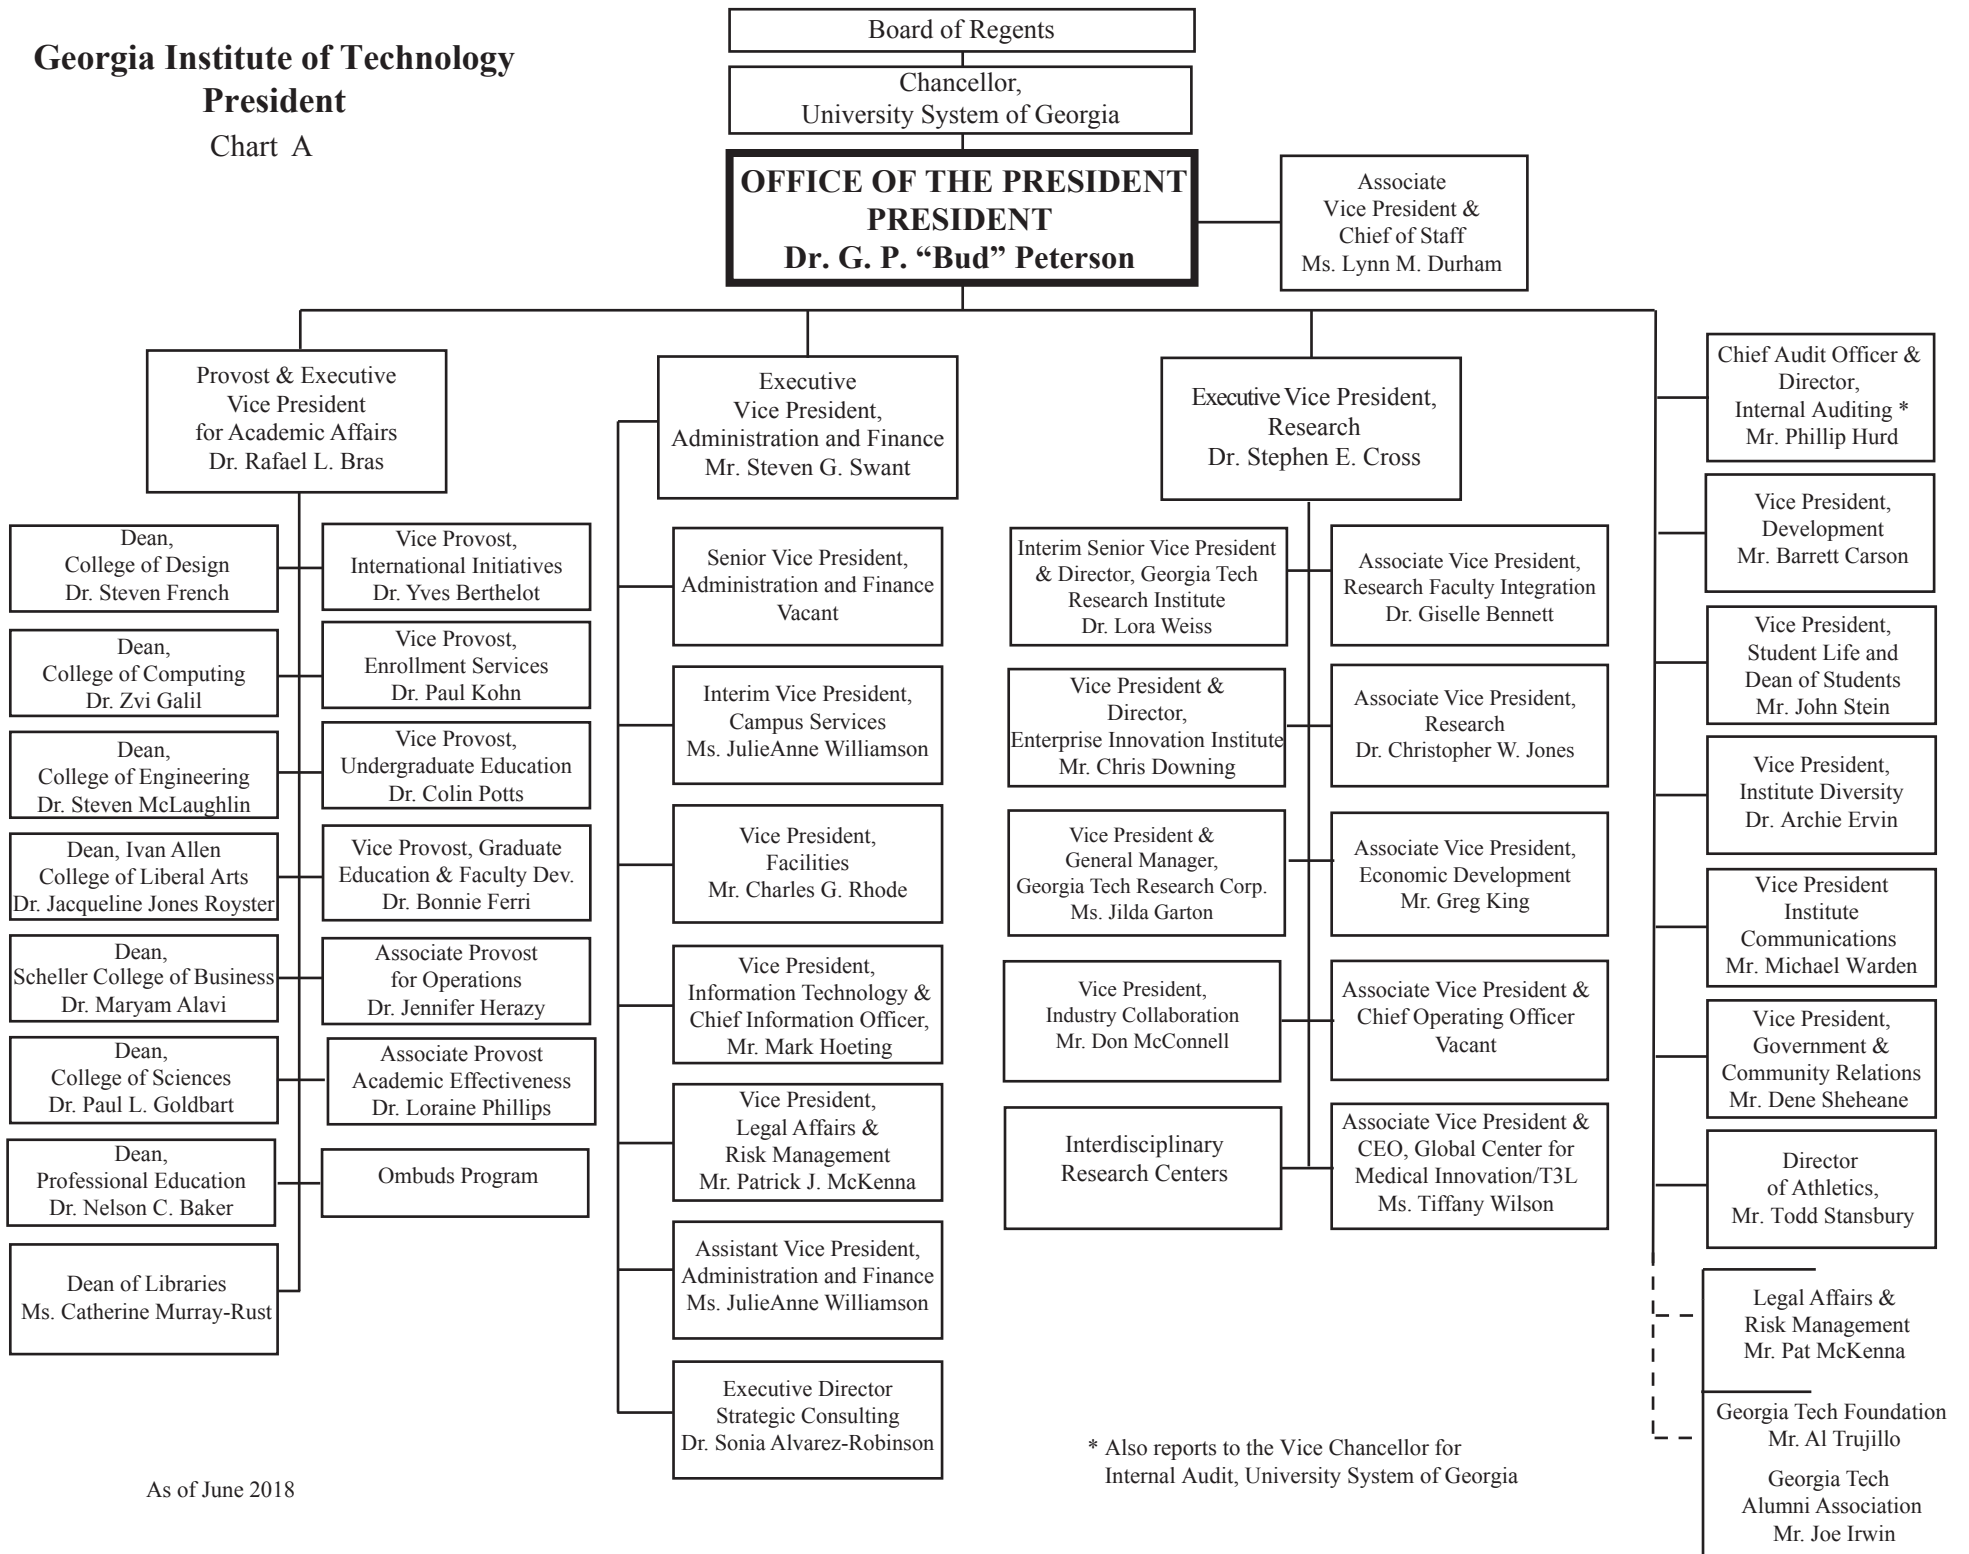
Georgia Institute of Technology
President
Chart A

Board of Regents

Chancellor,
University System of Georgia

OFFICE OF THE PRESIDENT
PRESIDENT
Dr. G. P. "Bud" Peterson

Associate
Vice President &
Chief of Staff
Ms. Lynn M. Durham

Provost & Executive
Vice President
for Academic Affairs
Dr. Rafael L. Bras

Dean,
College of Design
Dr. Steven French

Dean,
College of Computing
Dr. Zvi Galil

Dean,
College of Engineering
Dr. Steven McLaughlin

Dean, Ivan Allen
College of Liberal Arts
Dr. Jacqueline Jones Royster

Dean,
Scheller College of Business
Dr. Maryam Alavi

Dean,
College of Sciences
Dr. Paul L. Goldbart

Dean,
Professional Education
Dr. Nelson C. Baker

Dean of Libraries
Ms. Catherine Murray-Rust

Vice Provost,
International Initiatives
Dr. Yves Berthelot

Vice Provost,
Enrollment Services
Dr. Paul Kohn

Vice Provost,
Undergraduate Education
Dr. Colin Potts

Vice Provost, Graduate
Education & Faculty Dev.
Dr. Bonnie Ferri

Associate Provost
for Operations
Dr. Jennifer Herazy

Associate Provost
Academic Effectiveness
Dr. Loraine Phillips

Ombuds Program

Executive
Vice President,
Administration and Finance
Mr. Steven G. Swant

Senior Vice President,
Administration and Finance
Vacant

Interim Vice President,
Campus Services
Ms. JulieAnne Williamson

Vice President,
Facilities
Mr. Charles G. Rhode

Vice President,
Information Technology &
Chief Information Officer,
Mr. Mark Hoeting

Vice President,
Legal Affairs &
Risk Management
Mr. Patrick J. McKenna

Assistant Vice President,
Administration and Finance
Ms. JulieAnne Williamson

Executive Director
Strategic Consulting
Dr. Sonia Alvarez-Robinson

Executive Vice President,
Research
Dr. Stephen E. Cross

Interim Senior Vice President
& Director, Georgia Tech
Research Institute
Dr. Lora Weiss

Vice President &
Director,
Enterprise Innovation Institute
Mr. Chris Downing

Vice President &
General Manager,
Georgia Tech Research Corp.
Ms. Jilda Garton

Vice President,
Industry Collaboration
Mr. Don McConnell

Interdisciplinary
Research Centers

Associate Vice President,
Research Faculty Integration
Dr. Giselle Bennett

Associate Vice President,
Research
Dr. Christopher W. Jones

Associate Vice President,
Economic Development
Mr. Greg King

Associate Vice President &
Chief Operating Officer
Vacant

Associate Vice President &
CEO, Global Center for
Medical Innovation/T3L
Ms. Tiffany Wilson

Chief Audit Officer &
Director,
Internal Auditing *
Mr. Phillip Hurd

Vice President,
Development
Mr. Barrett Carson

Vice President,
Student Life and
Dean of Students
Mr. John Stein

Vice President,
Institute Diversity
Dr. Archie Ervin

Vice President
Institute
Communications
Mr. Michael Warden

Vice President,
Government &
Community Relations
Mr. Dene Sheheane

Director
of Athletics,
Mr. Todd Stansbury

Legal Affairs &
Risk Management
Mr. Pat McKenna

Georgia Tech Foundation
Mr. Al Trujillo

Georgia Tech
Alumni Association
Mr. Joe Irwin

* Also reports to the Vice Chancellor for
Internal Audit, University System of Georgia

As of June 2018